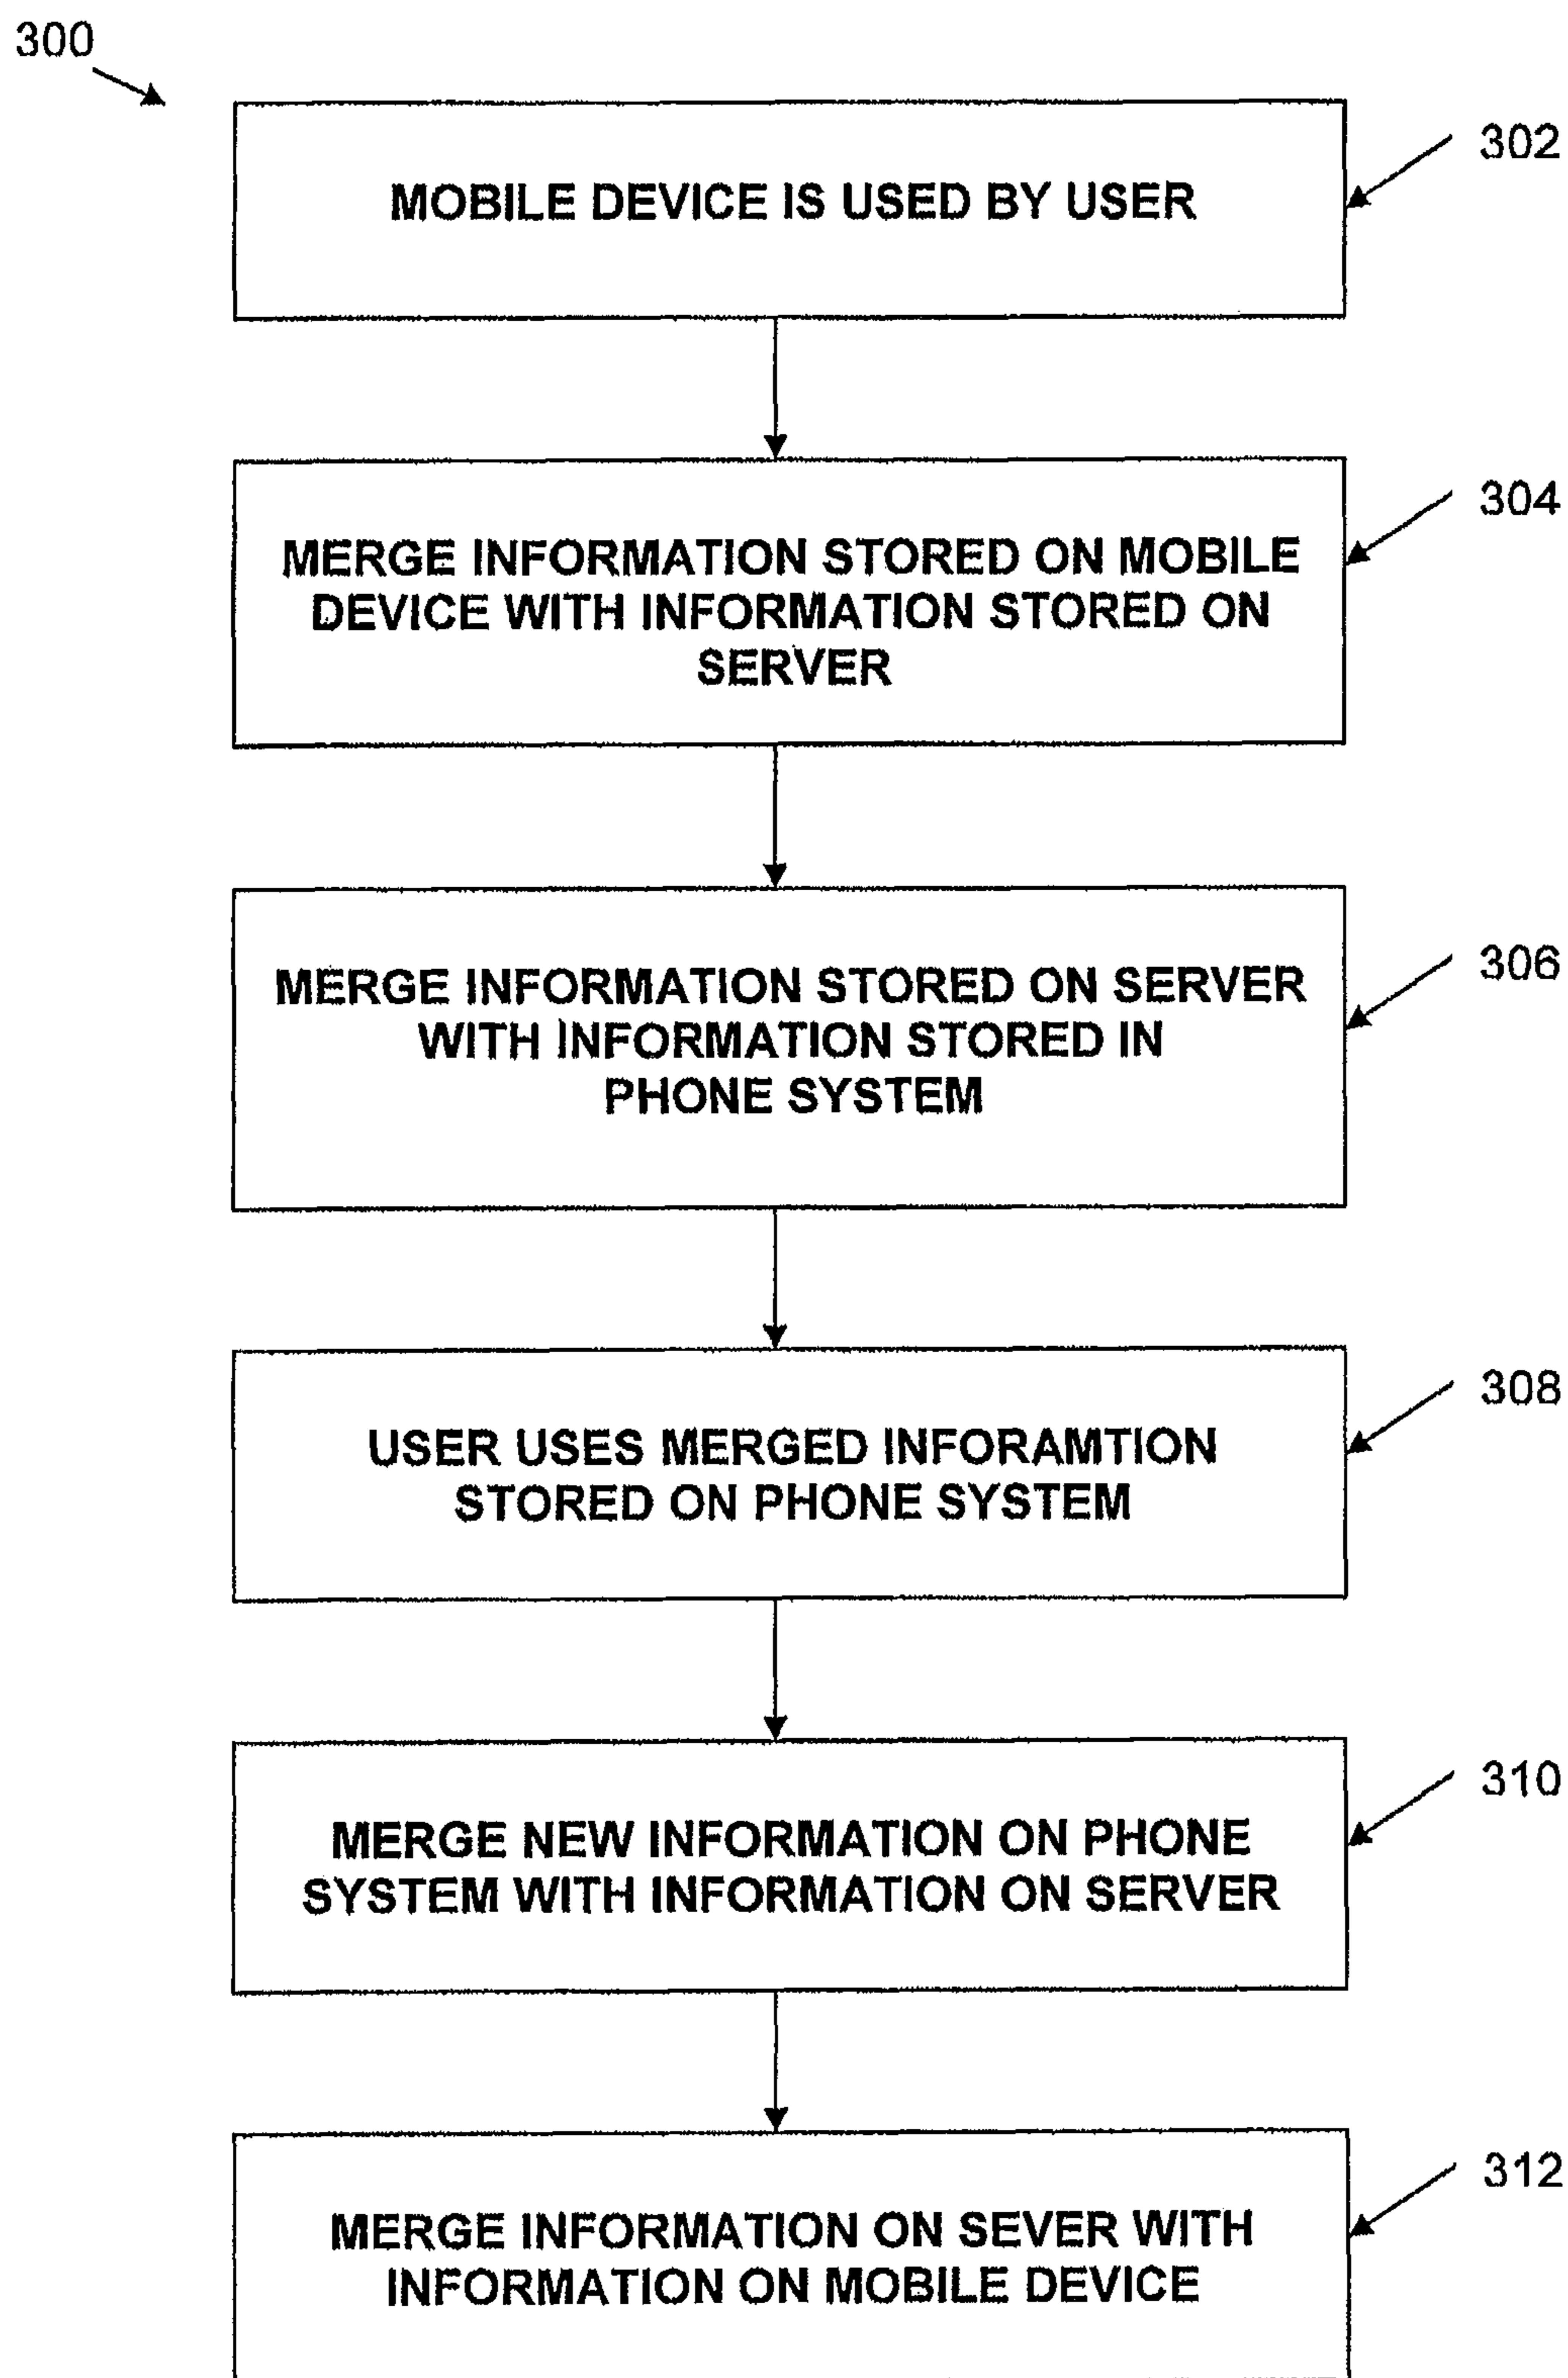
300

MOBILE DEVICE IS USED BY USER

302

MERGE INFORMATION STORED ON MOBILE DEVICE WITH INFORMATION STORED ON SERVER

304

MERGE INFORMATION STORED ON SERVER WITH INFORMATION STORED IN PHONE SYSTEM

306

USER USES MERGED INFORAMTION STORED ON PHONE SYSTEM

308

MERGE NEW INFORMATION ON PHONE SYSTEM WITH INFORMATION ON SERVER

310

MERGE INFORMATION ON SEVER WITH INFORMATION ON MOBILE DEVICE

312